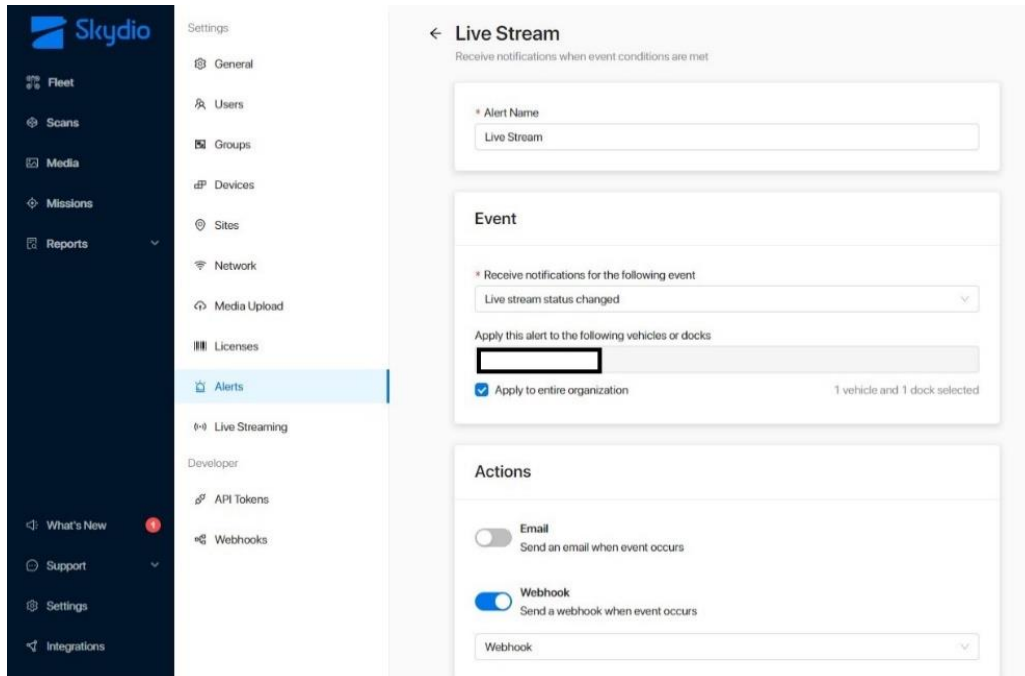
Skydio

Fleet
Scans
Media
Missions
Reports

What's New
Support
Settings
Integrations

Settings
General
Users
Groups
Devices
Sites
Network
Media Upload
Licenses
Alerts
Live Streaming
Developer
API Tokens
Webhooks

← Live Stream
Receive notifications when event conditions are met

* Alert Name
Live Stream

Event

* Receive notifications for the following event
Live stream status changed

Apply this alert to the following vehicles or docks

Apply to entire organization
1 vehicle and 1 dock selected

Actions

Email
Send an email when event occurs

Webhook
Send a webhook when event occurs

Webhook